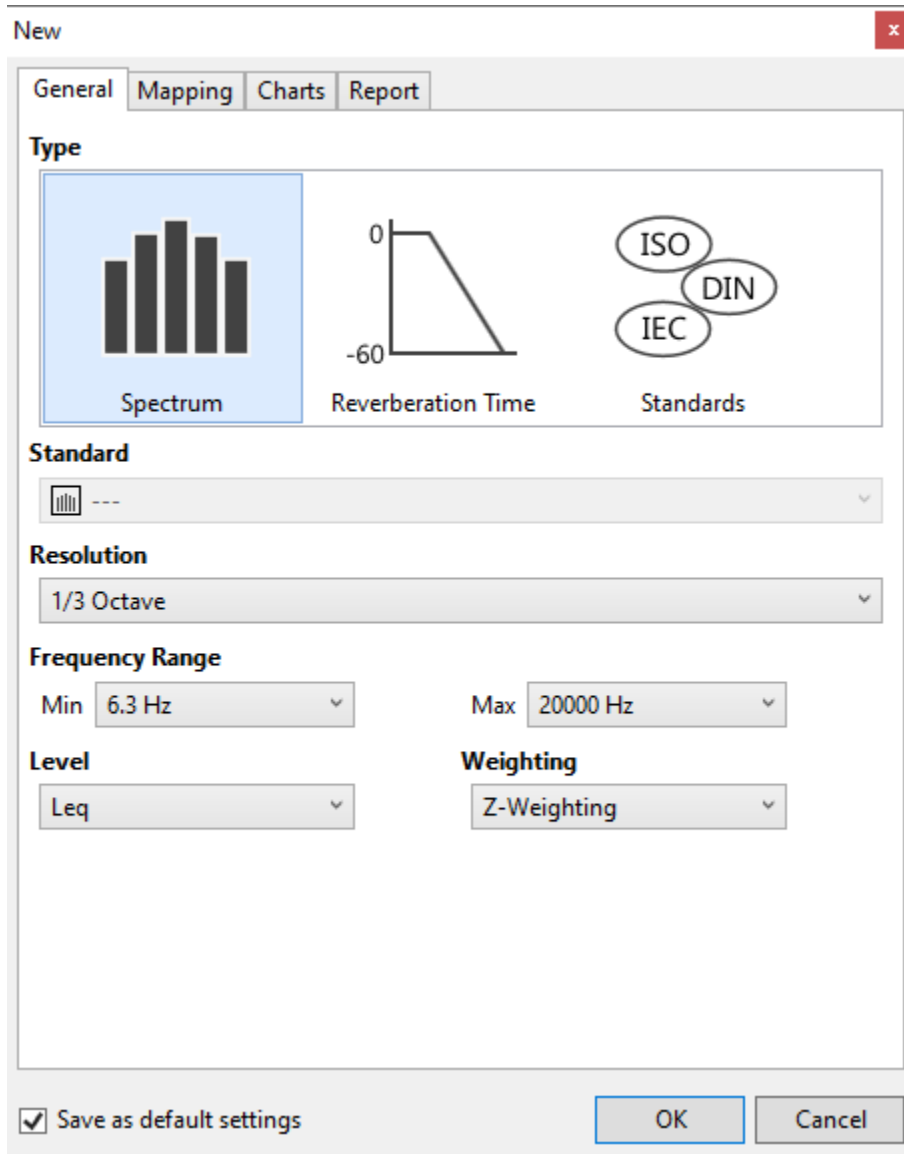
New

General Mapping Charts Report

Type

Spectrum

0

-60

Reverberation Time

ISO

DIN

IEC

Standards

Standard

---

Resolution

1/3 Octave

Frequency Range

Min 6.3 Hz

Max 20000 Hz

Level

Leq

Weighting

Z-Weighting

Save as default settings

OK

Cancel